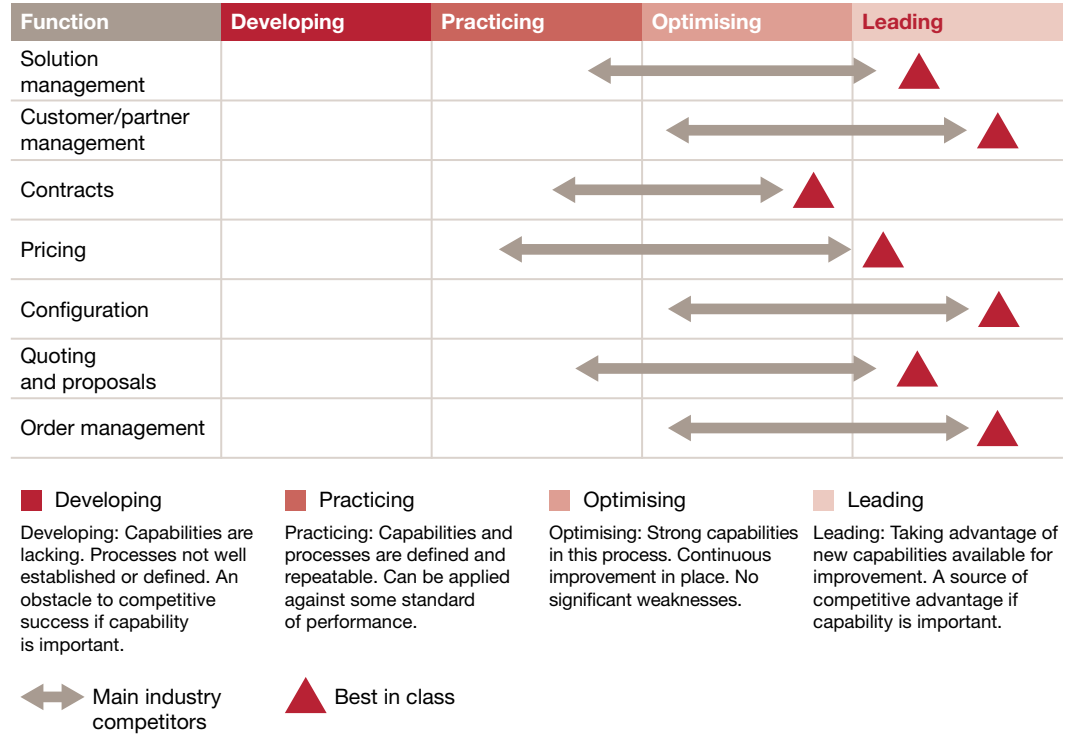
| Function | Developing | Practicing | Optimising | Leading |
|---|---|---|---|---|
| Solution management | | | | |
| Customer/partner management | | | | |
| Contracts | | | | |
| Pricing | | | | |
| Configuration | | | | |
| Quoting and proposals | | | | |
| Order management | | | | |

Developing

Developing: Capabilities are lacking. Processes not well established or defined. An obstacle to competitive success if capability is important.

Practicing

Practicing: Capabilities and processes are defined and repeatable. Can be applied against some standard of performance.

Optimising

Optimising: Strong capabilities in this process. Continuous improvement in place. No significant weaknesses.

Leading

Leading: Taking advantage of new capabilities available for improvement. A source of competitive advantage if capability is important.

Main industry competitors

Best in class